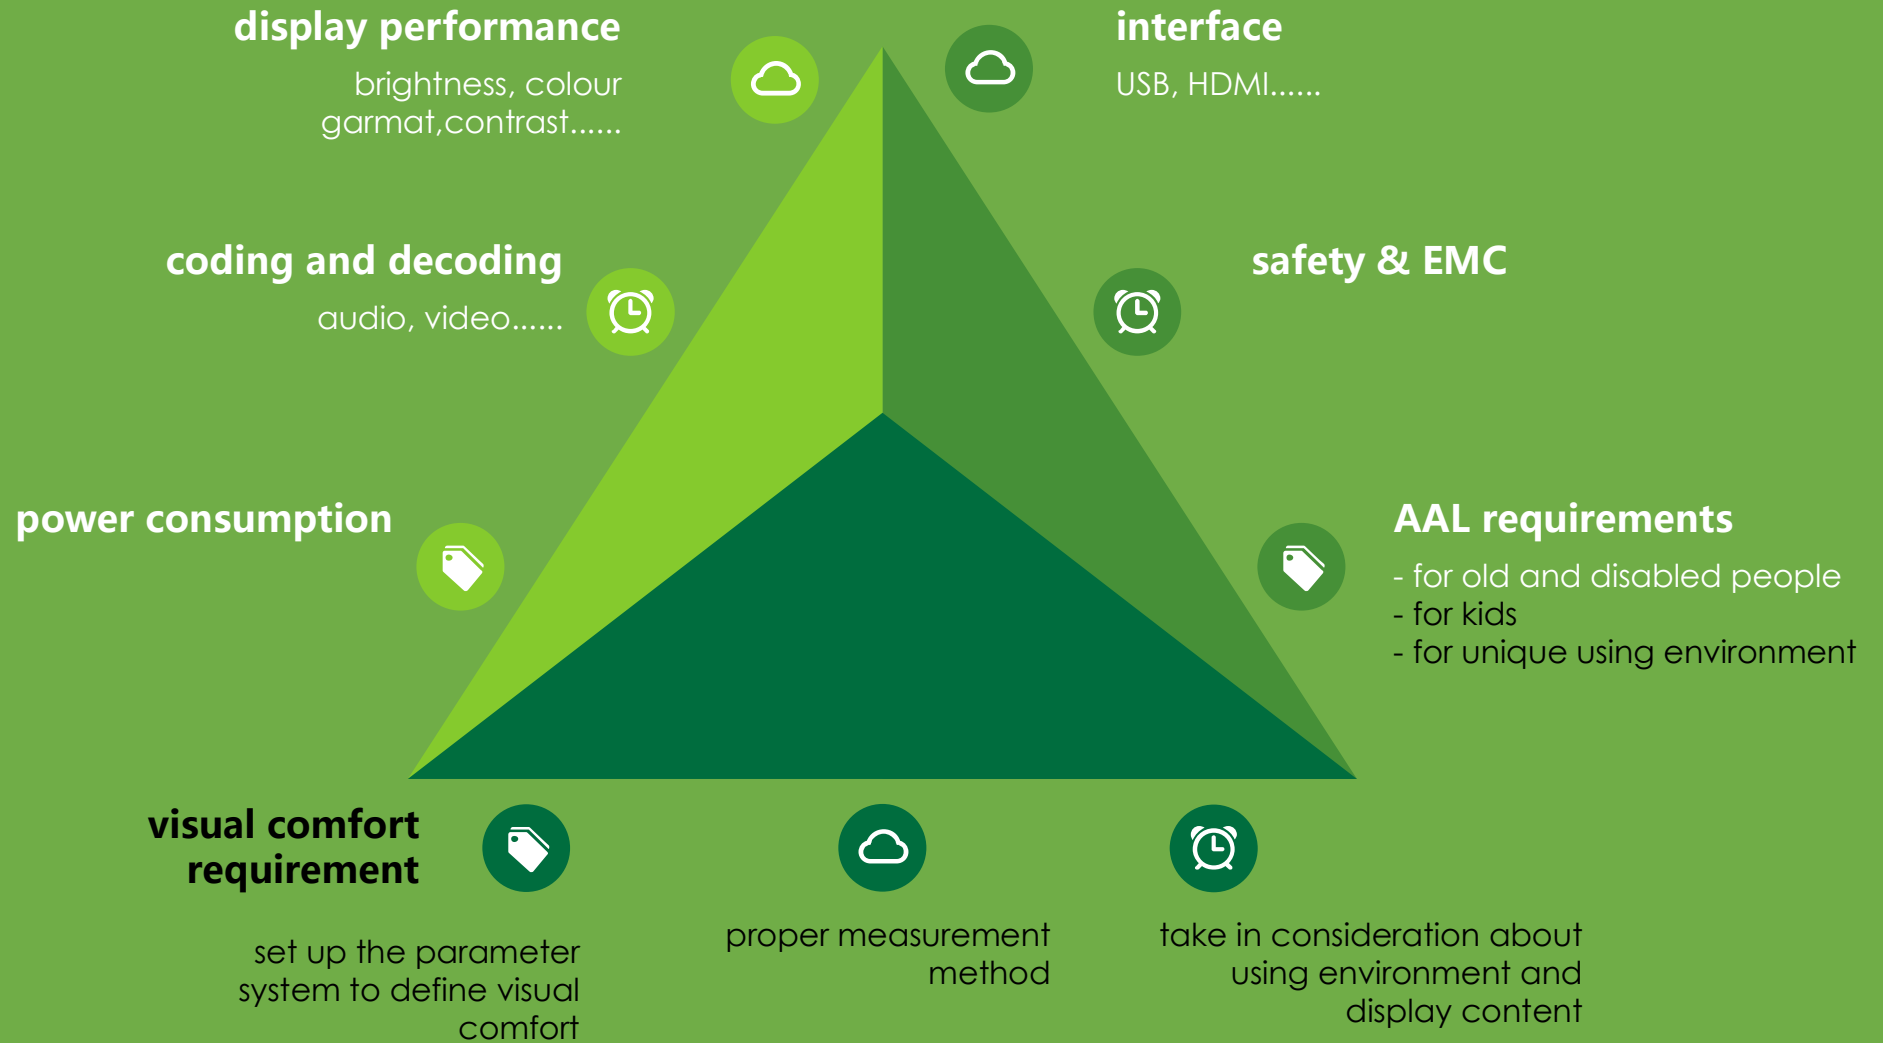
display performance

brightness, colour garmat,contrast......

interface

USB, HDMI......

coding and decoding

audio, video......

safety & EMC

power consumption

AAL requirements

- for old and disabled people
- for kids
- for unique using environment

visual comfort requirement

set up the parameter system to define visual comfort

proper measurement method

take in consideration about using environment and display content